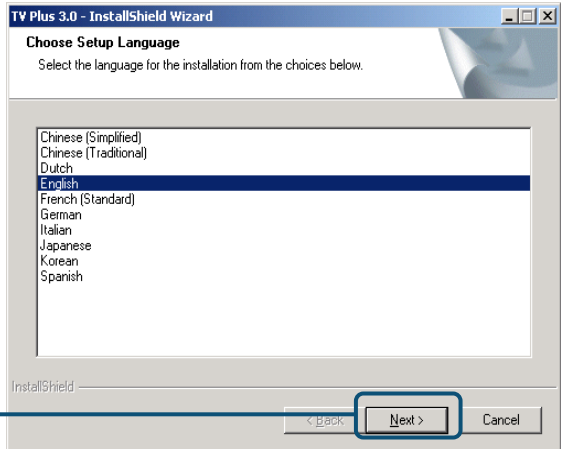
TV Plus 3.0 - InstallShield Wizard

Choose Setup Language

Select the language for the installation from the choices below.

Chinese (Simplified)
Chinese (Traditional)
Dutch
English
French (Standard)
German
Italian
Japanese
Korean
Spanish

InstallShield

< Back
Next >
Cancel